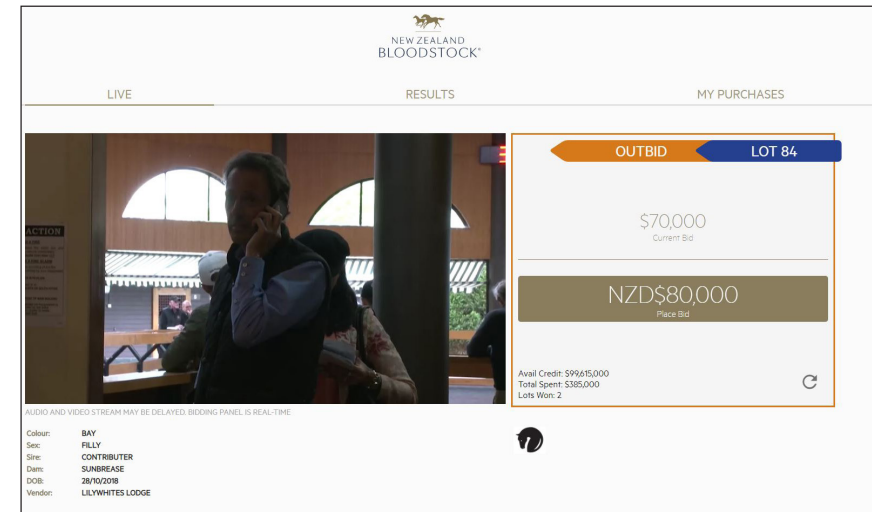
NEW ZEALAND
BLOODSTOCK®

LIVE

RESULTS

MY PURCHASES

ACTION

OUTBID

LOT 84

$70,000
Current Bid

NZD$80,000
Place Bid

Avail Credit: $99,615,000
Total Spent: $385,000
Lots Won: 2

AUDIO AND VIDEO STREAM MAY BE DELAYED. BIDDING PANEL IS REAL-TIME

| Colour: | BAY |
|---|---|
| Sex: | FILLY |
| Sire: | CONTRIBUTER |
| Dam: | SUNBREASE |
| DOB: | 28/10/2018 |
| Vendor: | LILYWHITES LODGE |